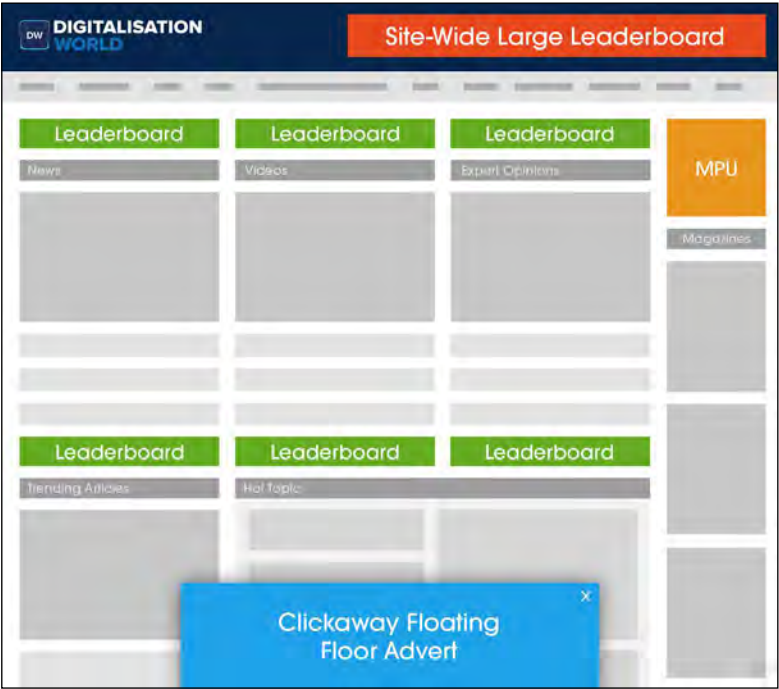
DW DIGITALISATION WORLD

Site-Wide Large Leaderboard

Leaderboard

News

Leaderboard

Videos

Leaderboard

Expert Opinions

MPU

Magazines

Leaderboard

Trending Articles

Leaderboard

Hot Topic

Leaderboard

×

Clickaway Floating Floor Advert